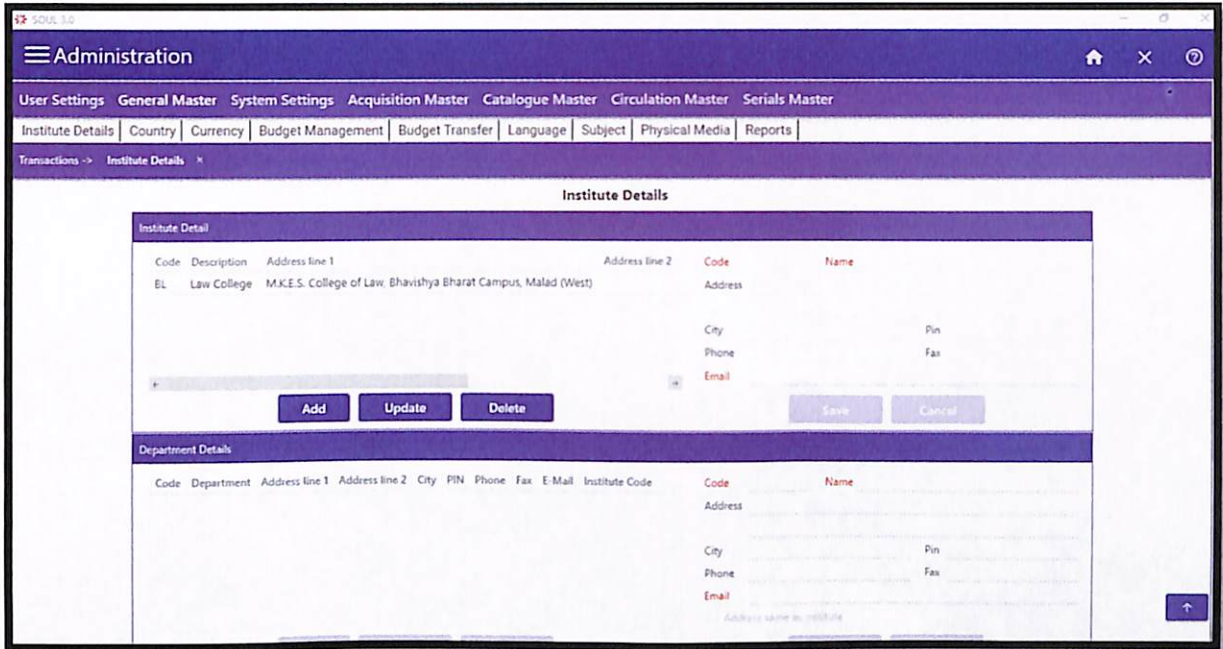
SOUL 3.0

Administration

User Settings General Master System Settings Acquisition Master Catalogue Master Circulation Master Serials Master

Institute Details | Country | Currency | Budget Management | Budget Transfer | Language | Subject | Physical Media | Reports

Transactions -> Institute Details ×

Institute Details

Institute Detail

| Code | Description | Address line 1 | Address line 2 |
|---|---|---|---|
| BL | Law College | M.K.E.S. College of Law, Bhavishya Bharat Campus, Malad (West) | |

Code Name
Address
City Pin
Phone Fax
Email

Add Update Delete

Save Cancel

Department Details

| Code | Department | Address line 1 | Address line 2 | City | PIN | Phone | Fax | E-Mail | Institute Code |
|---|---|---|---|---|---|---|---|---|---|

Code Name
Address
City Pin
Phone Fax
Email

Address same as institute